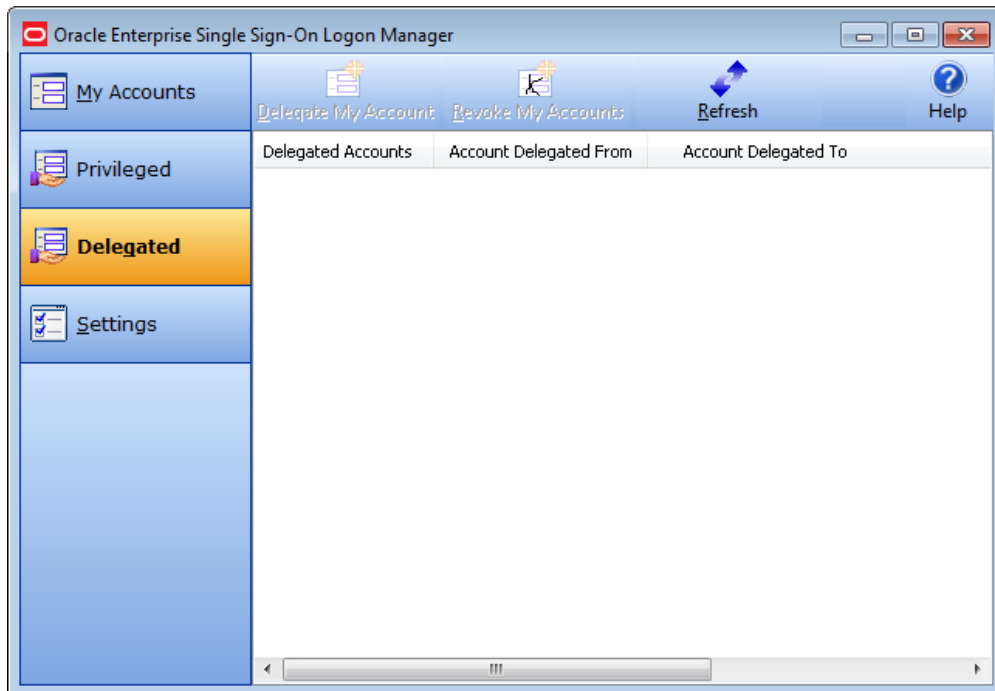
Oracle Enterprise Single Sign-On Logon Manager

My Accounts

Privileged

Delegated

Settings

Delegate My Account

Revoke My Accounts

Refresh

Help

| Delegated Accounts | Account Delegated From | Account Delegated To |
|---|---|---|